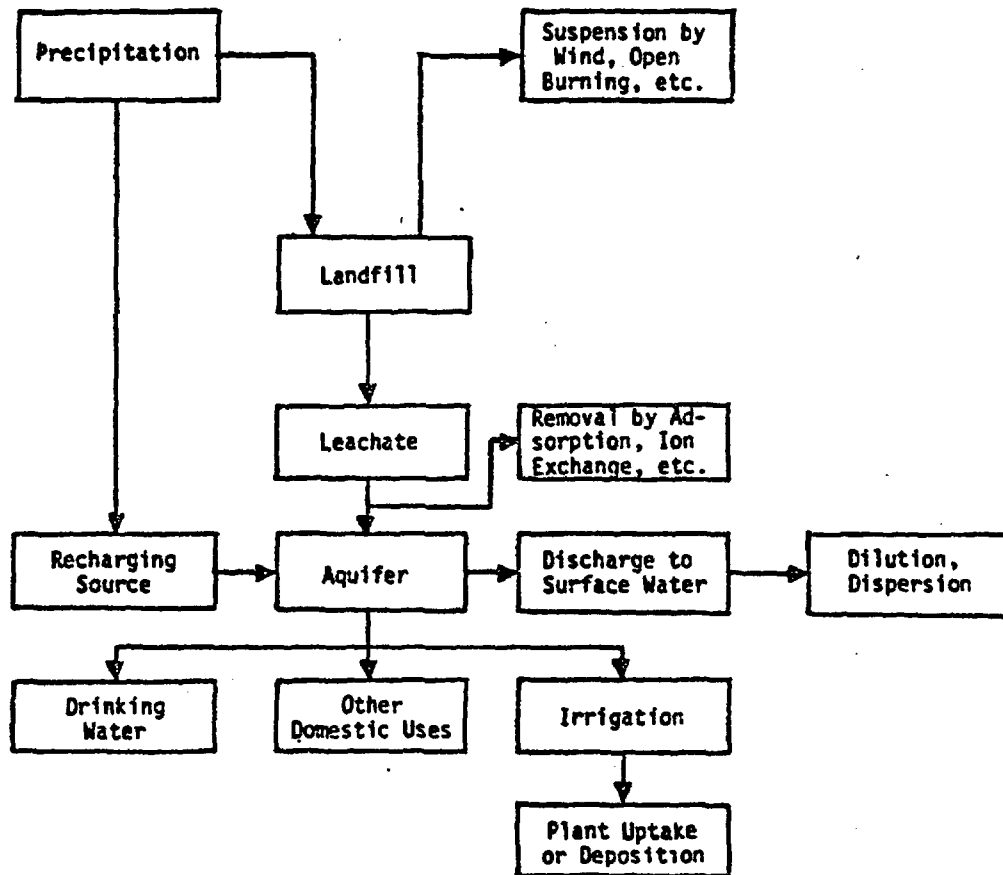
Precipitation

Suspension by Wind, Open Burning, etc.

Landfill

Leachate

Removal by Adsorption, Ion Exchange, etc.

Recharging Source

Aquifer

Discharge to Surface Water

Dilution, Dispersion

Drinking Water

Other Domestic Uses

Irrigation

Plant Uptake or Deposition